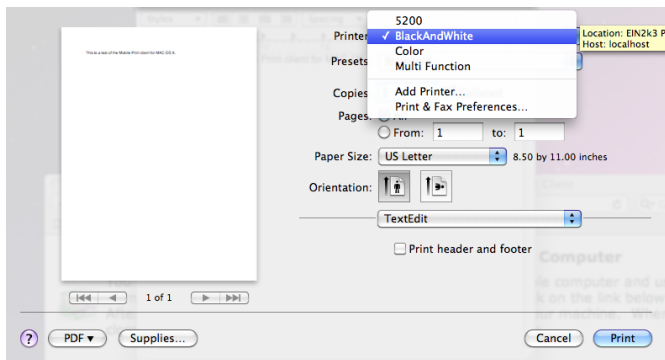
This is a test of the Mobile-Print client for MAC OS X.

Printer
Presets
Copies
Pages:

5200
✓ BlackAndWhite
Color
Multi Function
Add Printer...
Print & Fax Preferences...

Location: EIN2k3 P
Host: localhost

All
From: 1 to: 1

Paper Size: US Letter 8.50 by 11.00 inches

Orientation:

TextEdit

Print header and footer

1 of 1

Computer

?
PDF ▾
Supplies...
Cancel
Print